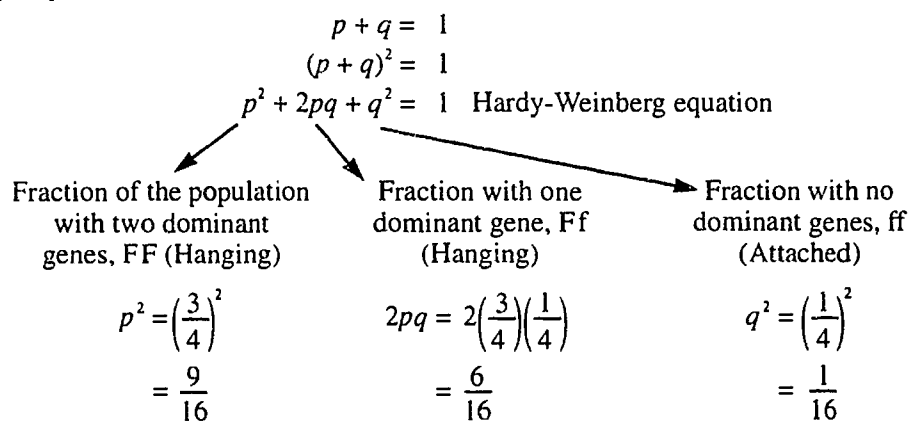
$p + q = 1$

$(p + q)^2 = 1$

$p^2 + 2pq + q^2 = 1$ Hardy-Weinberg equation

Fraction of the population with two dominant genes, FF (Hanging)

$p^2 = \left(\frac{3}{4}\right)^2$

$= \frac{9}{16}$

Fraction with one dominant gene, Ff (Hanging)

$2pq = 2\left(\frac{3}{4}\right)\left(\frac{1}{4}\right)$

$= \frac{6}{16}$

Fraction with no dominant genes, ff (Attached)

$q^2 = \left(\frac{1}{4}\right)^2$

$= \frac{1}{16}$